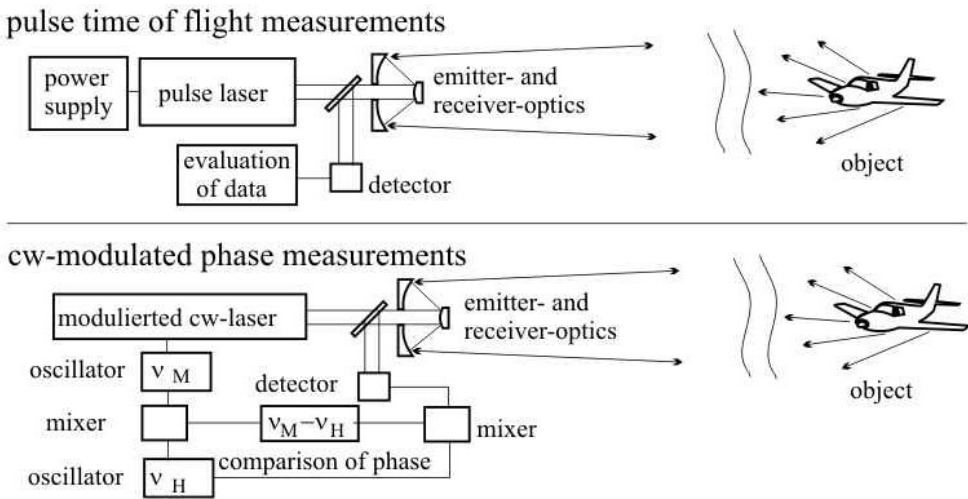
pulse time of flight measurements

power supply

pulse laser

emitter- and receiver-optics

evaluation of data

detector

object

cw-modulated phase measurements

modulierted cw-laser

emitter- and receiver-optics

oscillator

$\nu_M$

detector

mixer

$\nu_M - \nu_H$

mixer

oscillator

$\nu_H$

comparison of phase

object